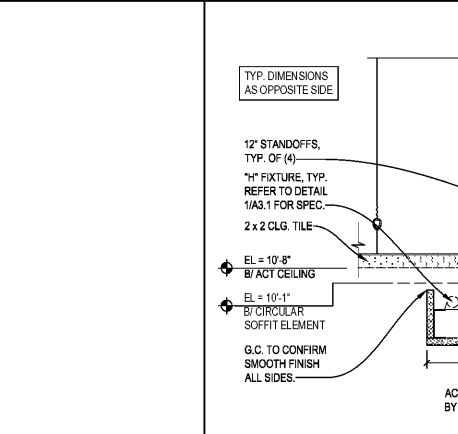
TYP. DIMENSIONS AS OPPOSITE SIDE

12" STANDOFFS, TYP. OF (4)

"H" FIXTURE, TYP. REFER TO DETAIL 1/A3.1 FOR SPEC.

2 x 2 CLG. TILE

EL = 10'-8"
B/ ACT CEILING

EL = 10'-1"
B/ CIRCULAR SOFFIT ELEMENT

G.C. TO CONFIRM SMOOTH FINISH ALL SIDES.

AC
BY